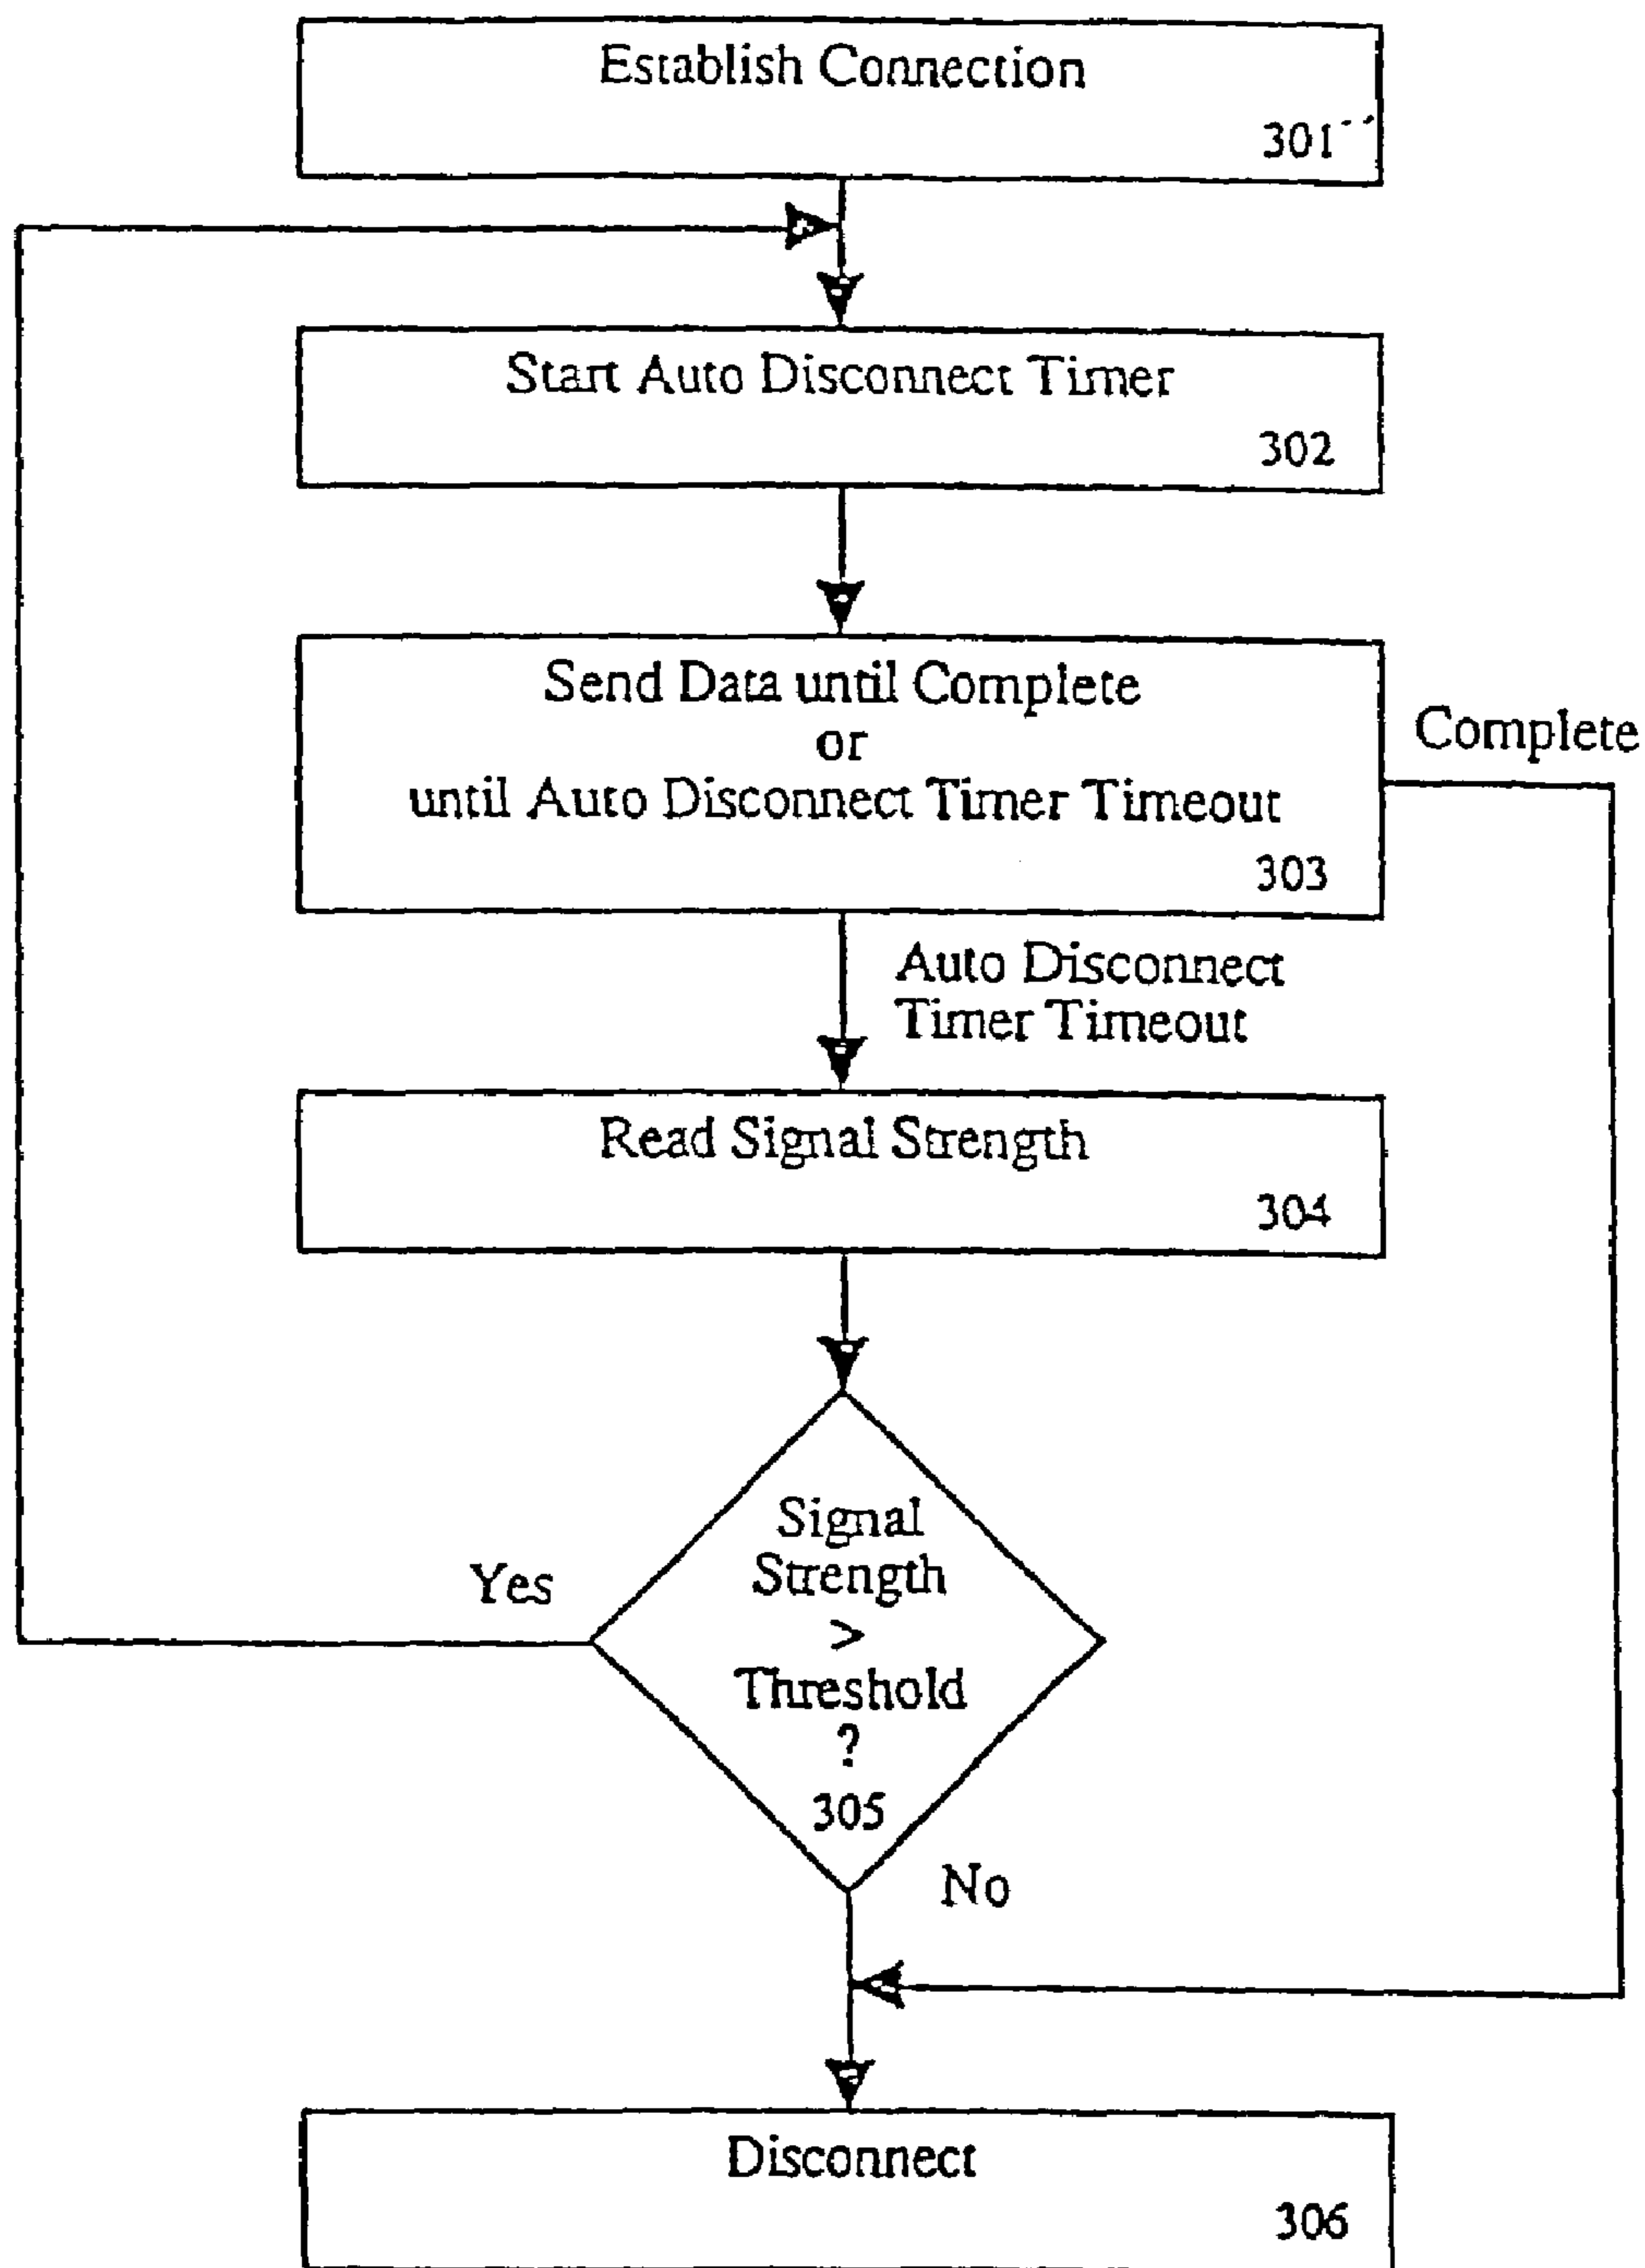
Establish Connection
301

Start Auto Disconnect Timer
302

Send Data until Complete
or
until Auto Disconnect Timer Timeout
303

Complete

Auto Disconnect Timer Timeout

Read Signal Strength
304

Yes

Signal Strength > Threshold ?
305

No

Disconnect
306